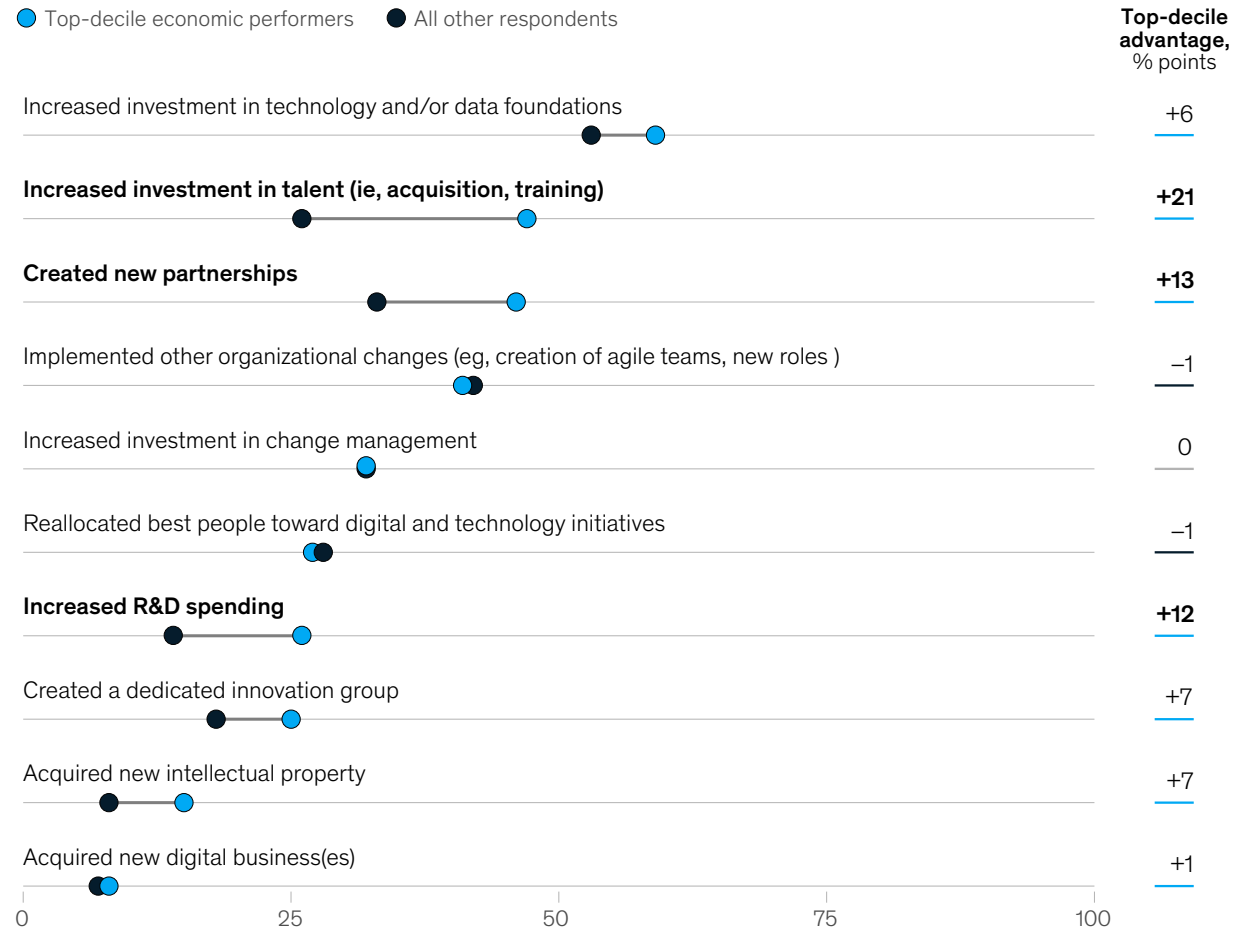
Top-decile economic performers All other respondents

Top-decile advantage, % points

Increased investment in technology and/or data foundations +6

Increased investment in talent (ie, acquisition, training) +21

Created new partnerships +13

Implemented other organizational changes (eg, creation of agile teams, new roles ) –1

Increased investment in change management 0

Reallocated best people toward digital and technology initiatives –1

Increased R&D spending +12

Created a dedicated innovation group +7

Acquired new intellectual property +7

Acquired new digital business(es) +1

0 25 50 75 100